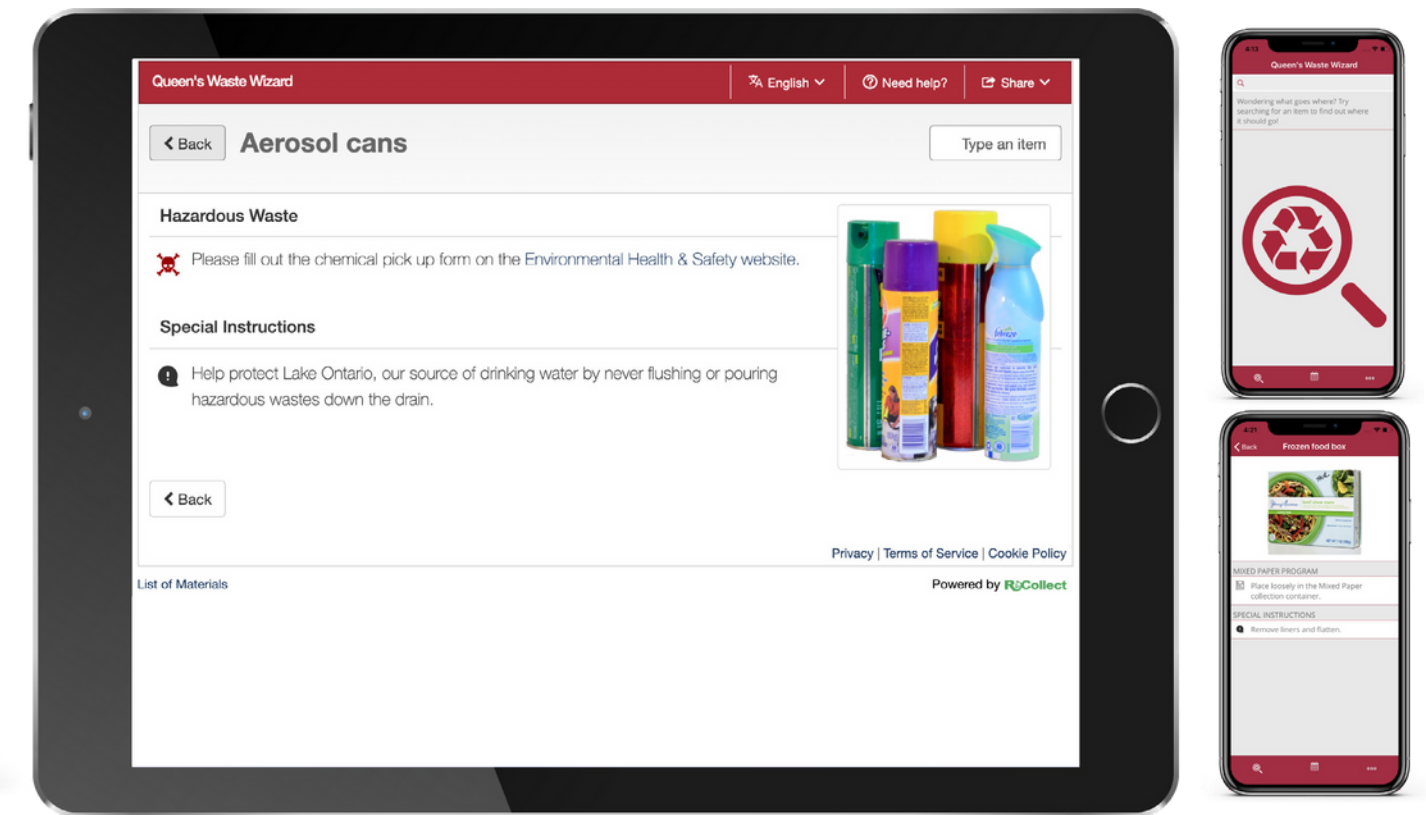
Queen's Waste Wizard

English

Need help?

Share

Back

Aerosol cans

Type an item

Hazardous Waste

Please fill out the chemical pick up form on the Environmental Health & Safety website.

Special Instructions

Help protect Lake Ontario, our source of drinking water by never flushing or pouring hazardous wastes down the drain.

Back

Privacy | Terms of Service | Cookie Policy

List of Materials

Powered by ReCollect

4:13

Queen's Waste Wizard

Wondering what goes where? Try searching for an item to find out where it should go!

4:21

Back

Frozen food box

MIXED PAPER PROGRAM

Place loosely in the Mixed Paper collection container.

SPECIAL INSTRUCTIONS

Remove liners and flatten.